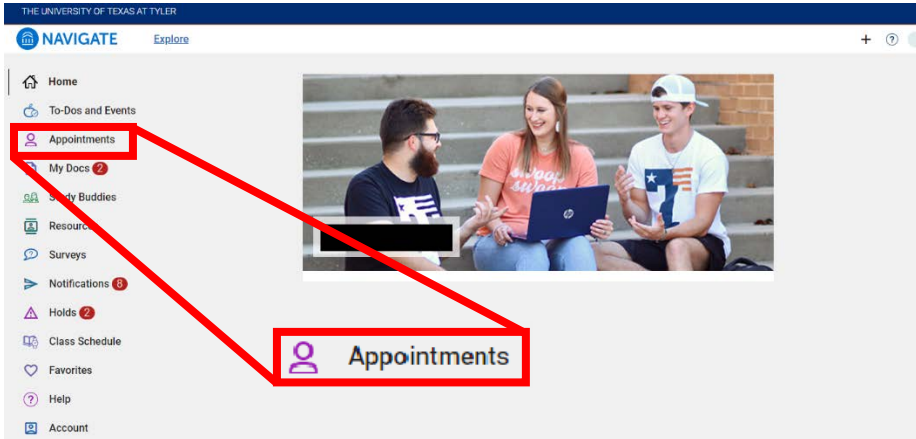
THE UNIVERSITY OF TEXAS AT TYLER

NAVIGATE

Explore

+ ?

Home

To-Dos and Events

Appointments

My Docs 2

Study Buddies

Resources

Surveys

Notifications 8

Holds 2

Class Schedule

Favorites

Help

Account

Appointments